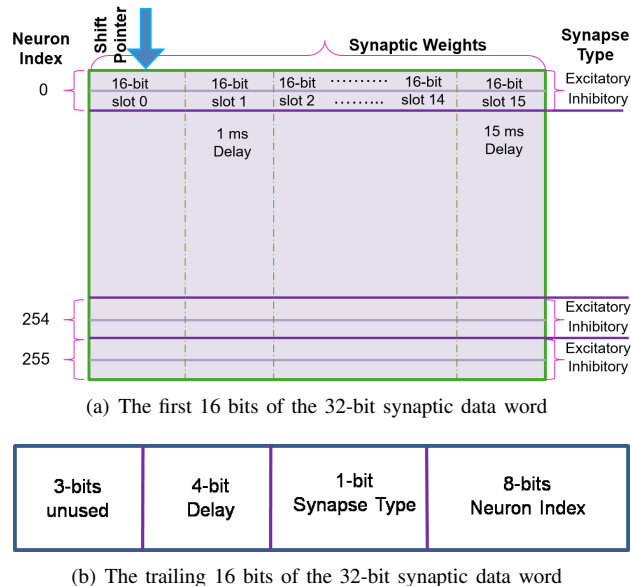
Neuron Index

Shift Pointer

Synaptic Weights

Synapse Type

0

16-bit slot 0

16-bit slot 1

16-bit slot 2

.........

16-bit slot 14

16-bit slot 15

Excitatory

Inhibitory

1 ms Delay

15 ms Delay

254

Excitatory

Inhibitory

255

Excitatory

Inhibitory

(a) The first 16 bits of the 32-bit synaptic data word

| 3-bits unused | 4-bit Delay | 1-bit Synapse Type | 8-bits Neuron Index |
|---|---|---|---|

(b) The trailing 16 bits of the 32-bit synaptic data word